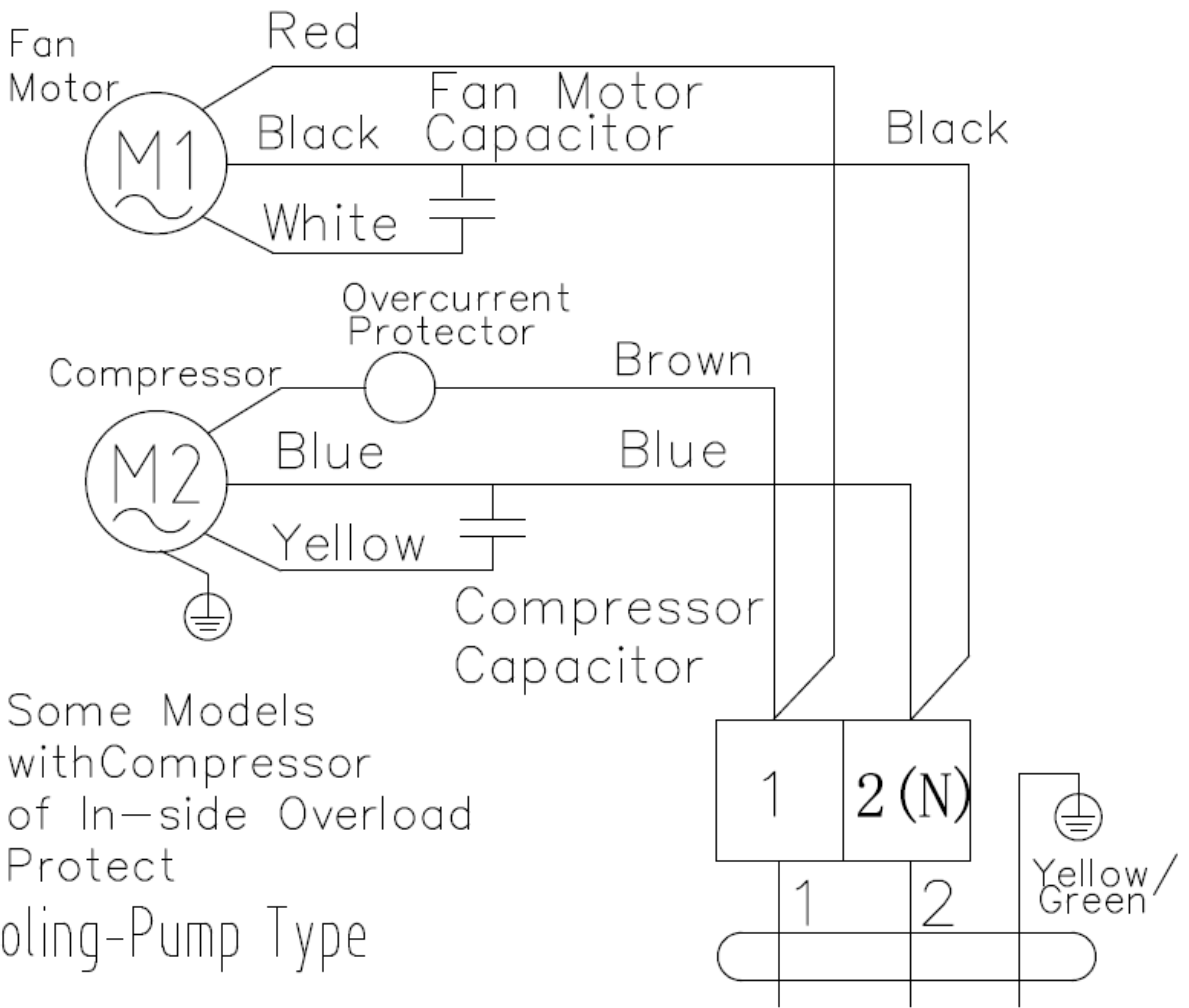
Fan Motor

Red

Fan Motor Capacitor

Black

Black

M1

White

Overcurrent Protector

Compressor

Brown

M2

Blue

Blue

Yellow

Compressor Capacitor

Some Models withCompressor of In-side Overload Protect

oling-Pump Type

1

2(N)

1

2

Yellow/ Green